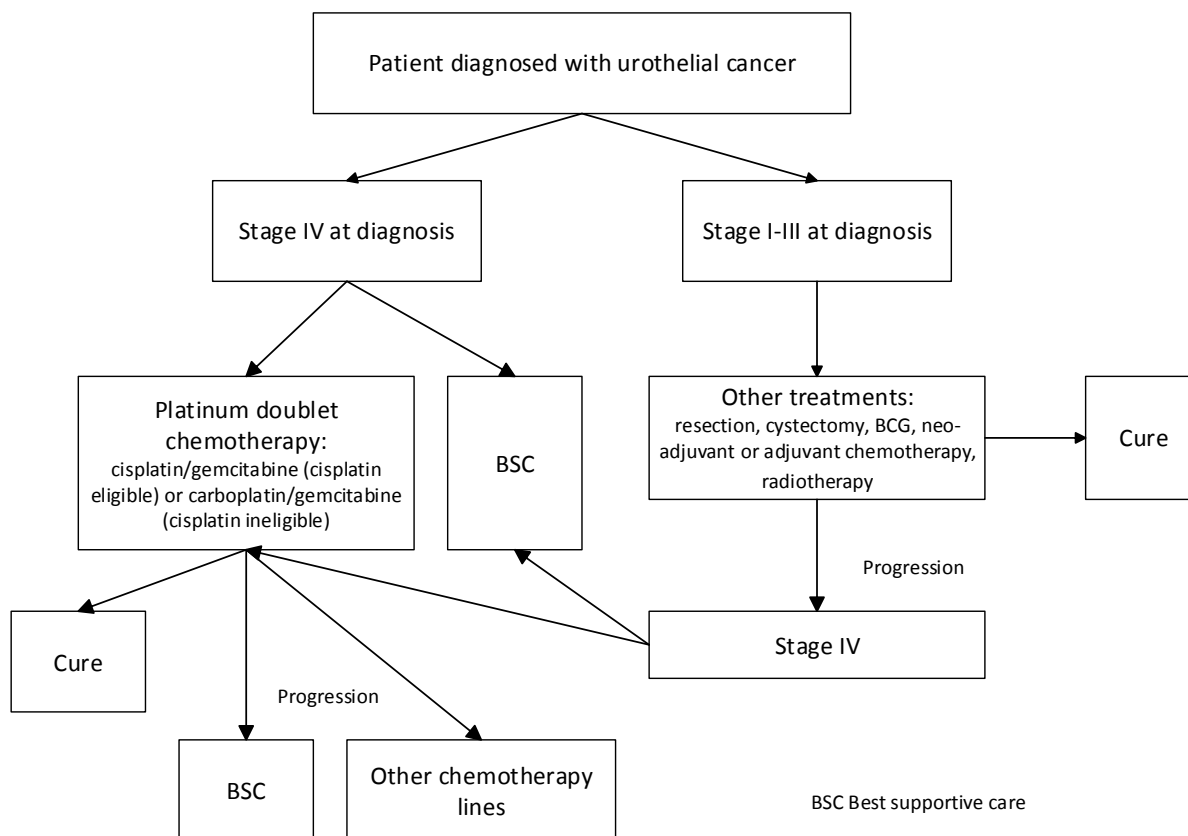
Patient diagnosed with urothelial cancer

Stage IV at diagnosis

Stage I-III at diagnosis

Platinum doublet chemotherapy: cisplatin/gemcitabine (cisplatin eligible) or carboplatin/gemcitabine (cisplatin ineligible)

BSC

Other treatments: resection, cystectomy, BCG, neoadjuvant or adjuvant chemotherapy, radiotherapy

Cure

Progression

Stage IV

Cure

Progression

BSC

Other chemotherapy lines

BSC Best supportive care